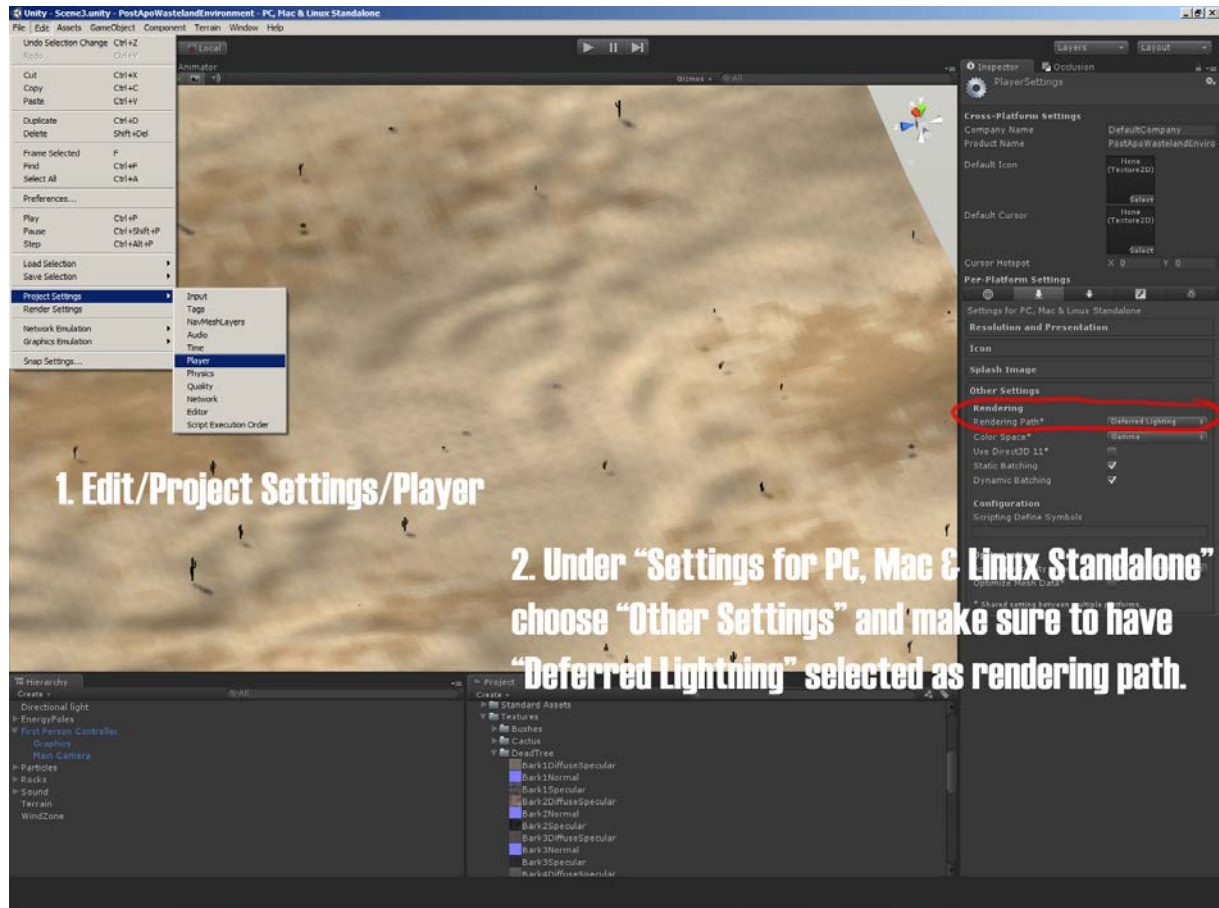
Unity - Scene3.unity - PostApoWastelandEnvironment - PC, Mac & Linux Standalone

File Edit Assets GameObject Component Terrain Window Help

Undo Selection Change Ctrl+Z
Redo Ctrl+Y
Cut Ctrl+X
Copy Ctrl+C
Paste Ctrl+V
Duplicate Ctrl+D
Delete Shift+Del
Frame Selected F
Find Ctrl+F
Select All Ctrl+A
Preferences...
Play Ctrl+P
Pause Ctrl+Shift+P
Step Ctrl+Alt+P
Load Selection
Save Selection
Project Settings
Render Settings
Network Emulation
Graphics Emulation
Snap Settings...

Input
Tags
NavMeshLayers
Audio
Time
Player
Physics
Quality
Network
Editor
Script Execution Order

Local
Animator
Gizmos
Layers
Layout

Inspector
Occlusion
PlayerSettings
Cross-Platform Settings
Company Name DefaultCompany
Product Name PostApoWastelandEnviro
Default Icon None (Texture2D) Select
Default Cursor None (Texture2D) Select
Cursor Hotspot X 0 Y 0
Per-Platform Settings
Settings for PC, Mac & Linux Standalone
Resolution and Presentation
Icon
Splash Image
Other Settings
Rendering
Rendering Path* Deferred Lighting
Color Space* Gamma
Use Direct3D 11*
Static Batching
Dynamic Batching
Configuration
Scripting Define Symbols
Optimize Mesh Data*
* Shared setting between multiple platforms.

1. Edit/Project Settings/Player

2. Under "Settings for PC, Mac & Linux Standalone" choose "Other Settings" and make sure to have "Deferred Lightning" selected as rendering path.

Hierarchy
Create
Directional light
EnergyPoles
First Person Controller
Graphics
Main Camera
Particles
Rocks
Sound
Terrain
WindZone

Project
Create
Standard Assets
Textures
Bushes
Cactus
DeadTree
Bark1DiffuseSpecular
Bark1Normal
Bark1Specular
Bark2DiffuseSpecular
Bark2Normal
Bark2Specular
Bark3DiffuseSpecular
Bark3Normal
Bark3Specular
Bark4DiffuseSpecular